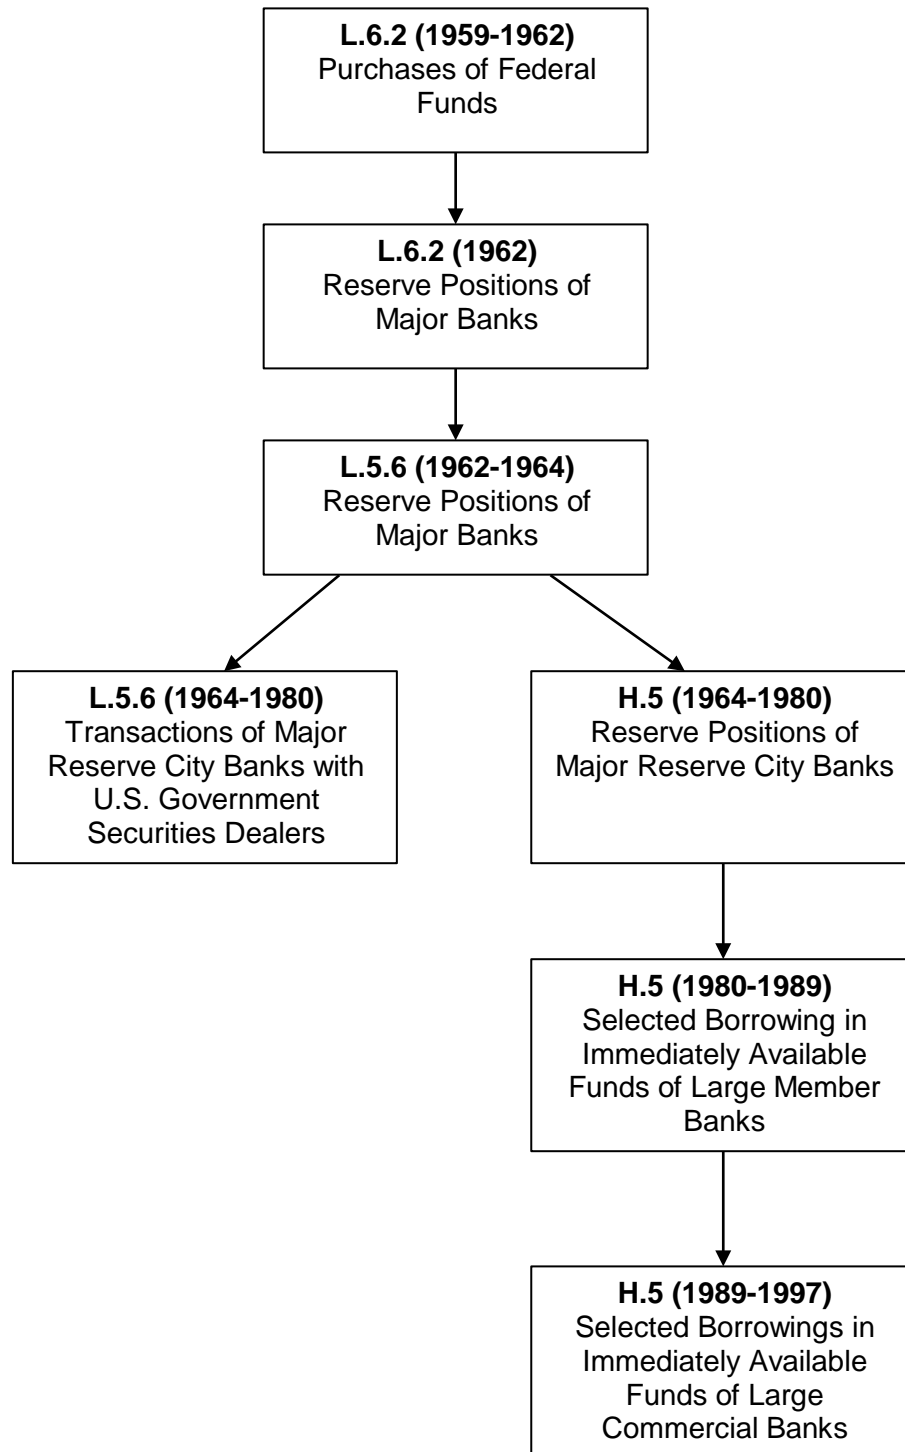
**L.6.2 (1959-1962)**
Purchases of Federal Funds

**L.6.2 (1962)**
Reserve Positions of Major Banks

**L.5.6 (1962-1964)**
Reserve Positions of Major Banks

**L.5.6 (1964-1980)**
Transactions of Major Reserve City Banks with U.S. Government Securities Dealers

**H.5 (1964-1980)**
Reserve Positions of Major Reserve City Banks

**H.5 (1980-1989)**
Selected Borrowing in Immediately Available Funds of Large Member Banks

**H.5 (1989-1997)**
Selected Borrowings in Immediately Available Funds of Large Commercial Banks